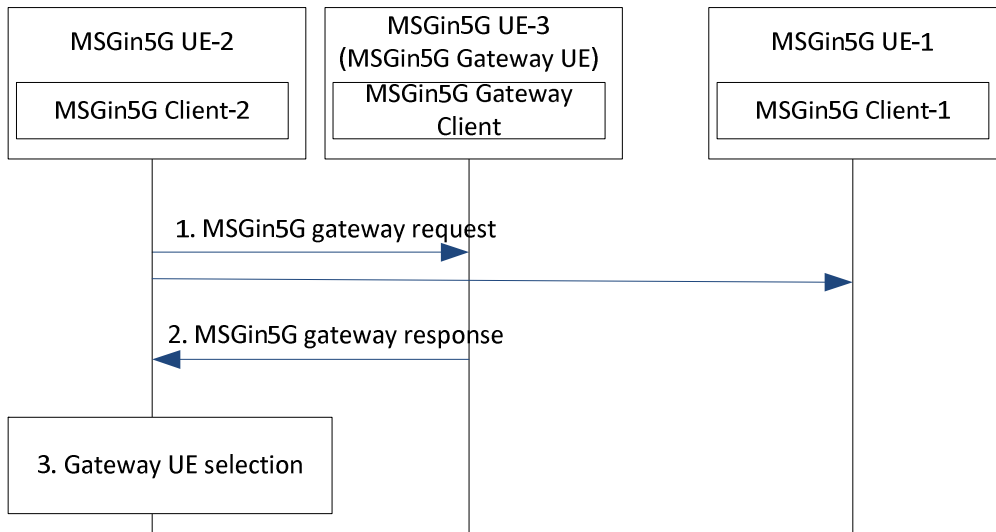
MSGin5G UE-2

MSGin5G Client-2

MSGin5G UE-3 (MSGin5G Gateway UE)

MSGin5G Gateway Client

MSGin5G UE-1

MSGin5G Client-1

1. MSGin5G gateway request

2. MSGin5G gateway response

3. Gateway UE selection